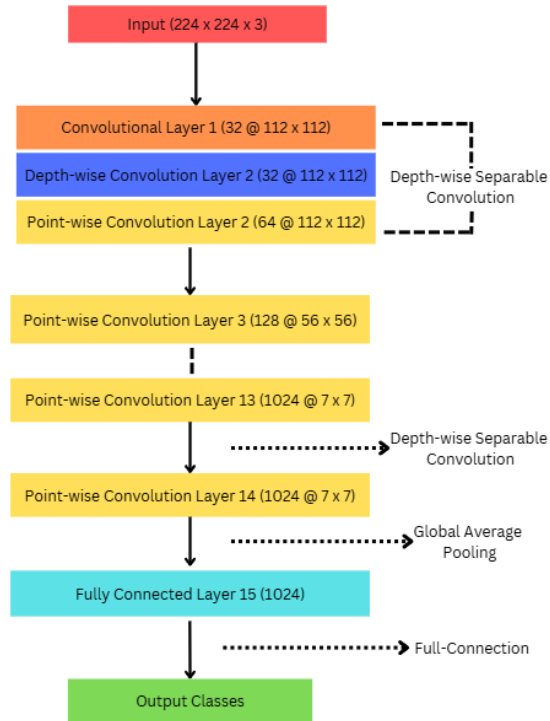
Input (224 x 224 x 3)

Convolutional Layer 1 (32 @ 112 x 112)

Depth-wise Convolution Layer 2 (32 @ 112 x 112)

Point-wise Convolution Layer 2 (64 @ 112 x 112)

Depth-wise Separable Convolution

Point-wise Convolution Layer 3 (128 @ 56 x 56)

Point-wise Convolution Layer 13 (1024 @ 7 x 7)

Depth-wise Separable Convolution

Point-wise Convolution Layer 14 (1024 @ 7 x 7)

Global Average Pooling

Fully Connected Layer 15 (1024)

Full-Connection

Output Classes